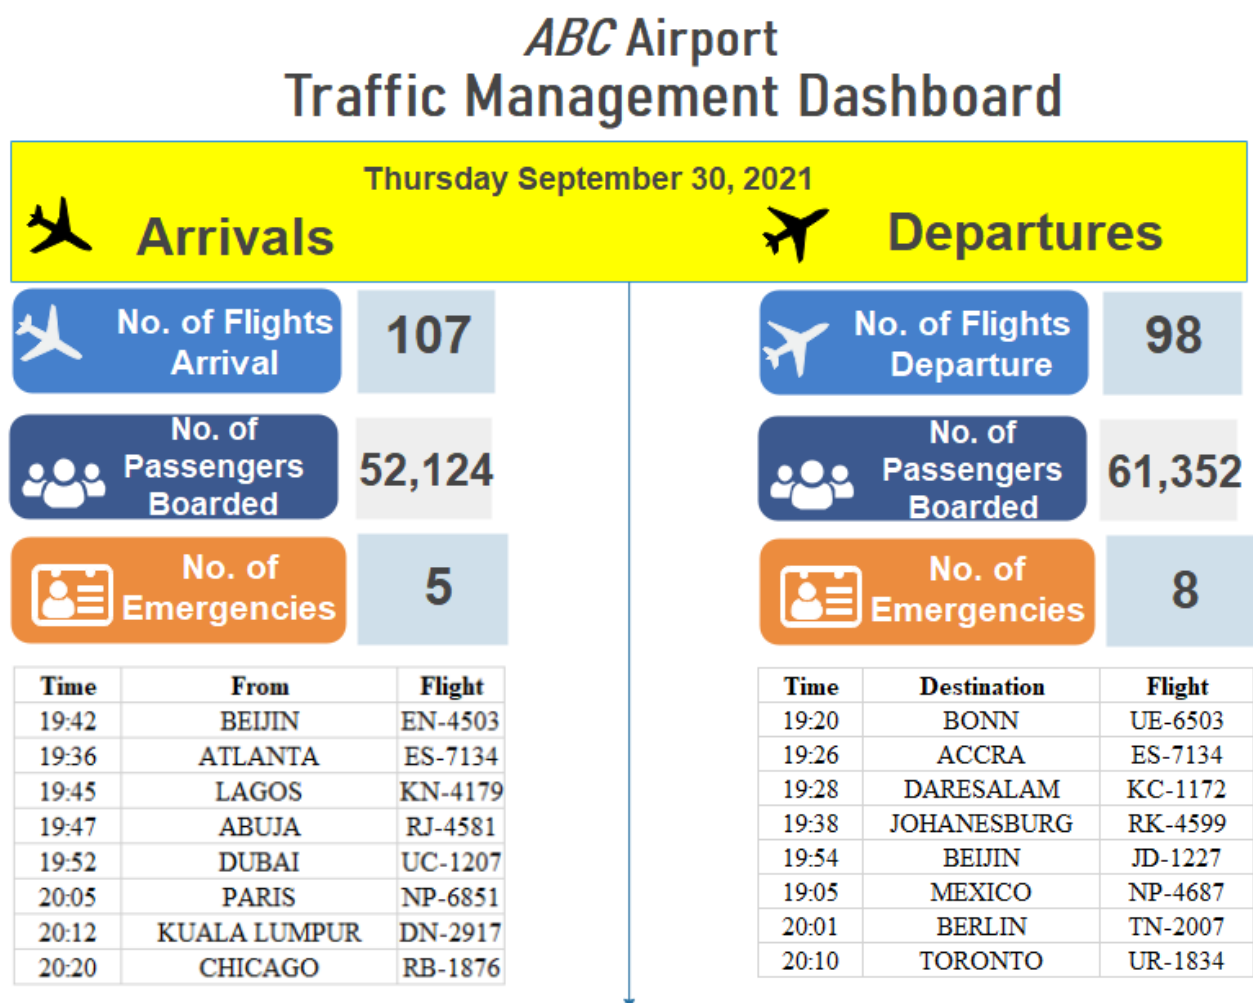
ABC Airport
Traffic Management Dashboard

Thursday September 30, 2021

Arrivals

Departures

No. of Flights Arrival

107

No. of Flights Departure

98

No. of Passengers Boarded

52,124

No. of Passengers Boarded

61,352

No. of Emergencies

5

No. of Emergencies

8

| Time | From | Flight |
|---|---|---|
| 19:42 | BEIJIN | EN-4503 |
| 19:36 | ATLANTA | ES-7134 |
| 19:45 | LAGOS | KN-4179 |
| 19:47 | ABUJA | RJ-4581 |
| 19:52 | DUBAI | UC-1207 |
| 20:05 | PARIS | NP-6851 |
| 20:12 | KUALA LUMPUR | DN-2917 |
| 20:20 | CHICAGO | RB-1876 |

| Time | Destination | Flight |
|---|---|---|
| 19:20 | BONN | UE-6503 |
| 19:26 | ACCRA | ES-7134 |
| 19:28 | DARESALAM | KC-1172 |
| 19:38 | JOHANESBURG | RK-4599 |
| 19:54 | BEIJIN | JD-1227 |
| 19:05 | MEXICO | NP-4687 |
| 20:01 | BERLIN | TN-2007 |
| 20:10 | TORONTO | UR-1834 |